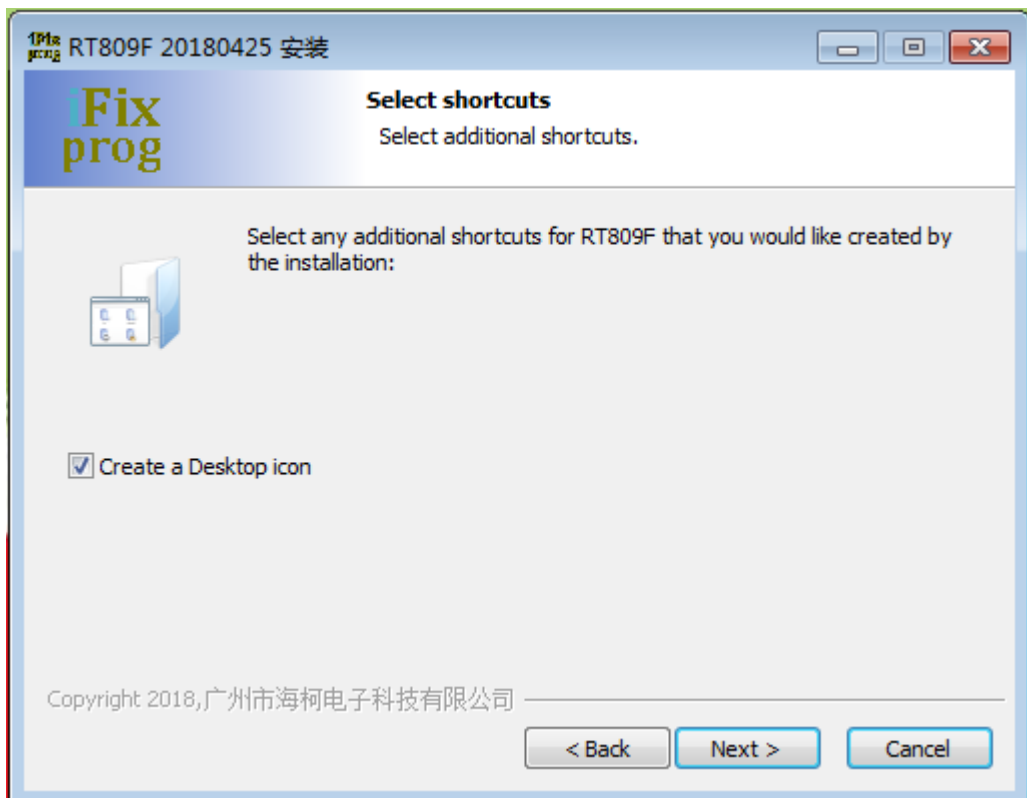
RT809F 20180425 安装

iFix
prog

Select shortcuts
Select additional shortcuts.

Select any additional shortcuts for RT809F that you would like created by the installation:

Create a Desktop icon

Copyright 2018,广州市海柯电子科技有限公司

< Back
Next >
Cancel